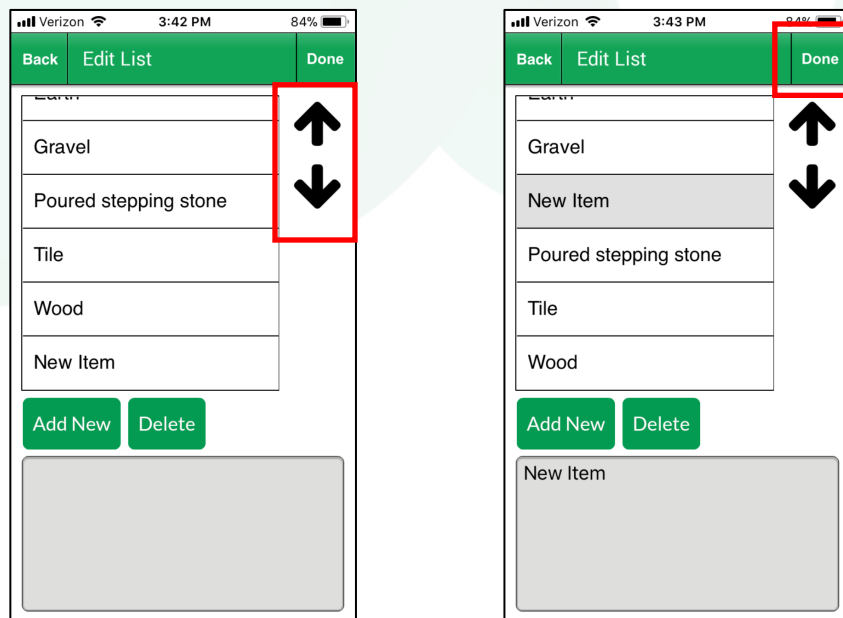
Verizon 3:42 PM 84%

Back Edit List Done

Earth

Gravel

Poured stepping stone

Tile

Wood

New Item

Add New Delete

Verizon 3:43 PM 84%

Back Edit List Done

Earth

Gravel

New Item

Poured stepping stone

Tile

Wood

Add New Delete

New Item